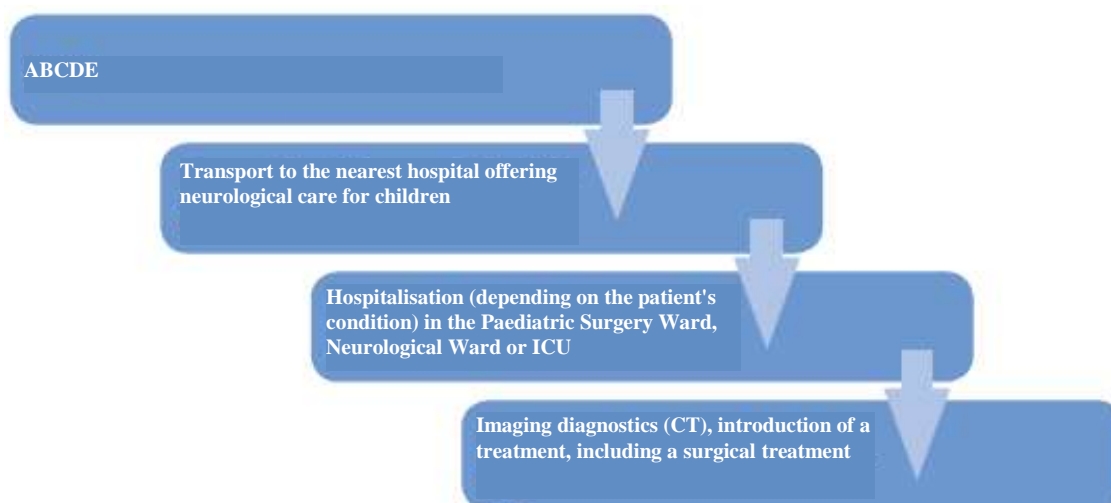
ABCDE

Transport to the nearest hospital offering neurological care for children

Hospitalisation (depending on the patient's condition) in the Paediatric Surgery Ward, Neurological Ward or ICU

Imaging diagnostics (CT), introduction of a treatment, including a surgical treatment